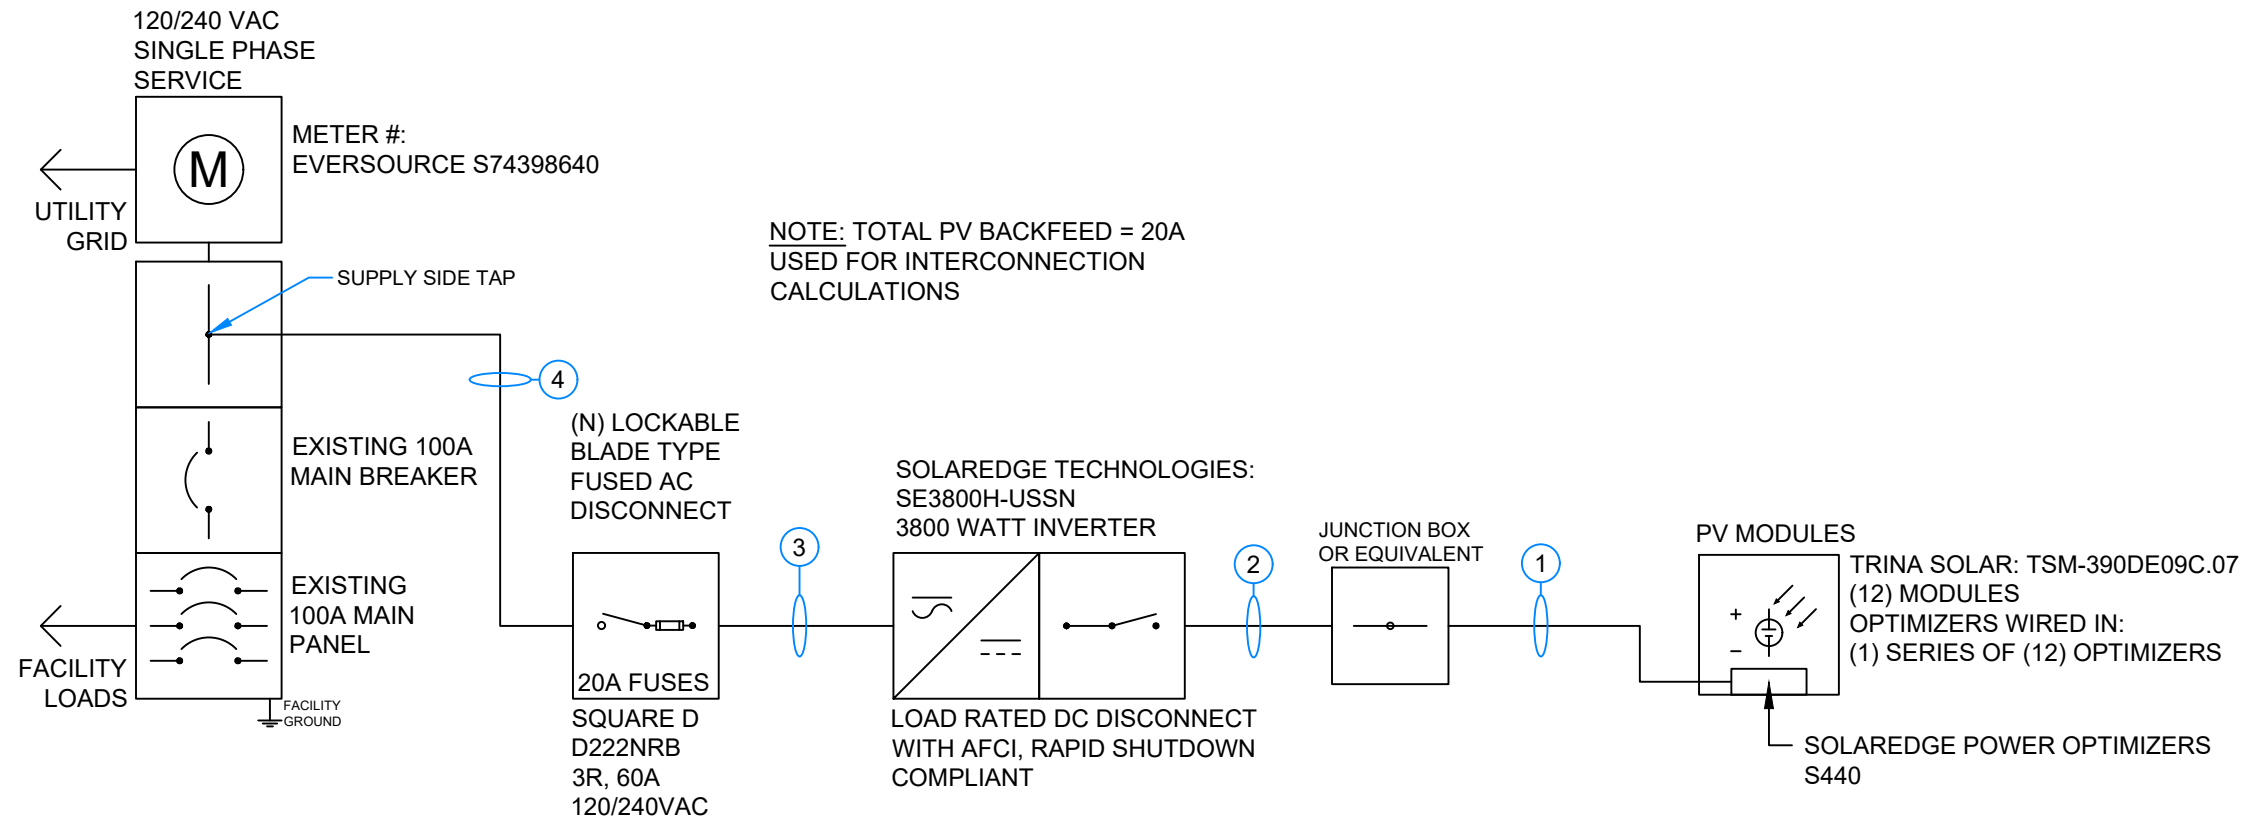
120/240 VAC
SINGLE PHASE
SERVICE

M

METER #:
EVERSOURCE S74398640

UTILITY
GRID

NOTE: TOTAL PV BACKFEED = 20A
USED FOR INTERCONNECTION
CALCULATIONS

SUPPLY SIDE TAP

4

(N) LOCKABLE
BLADE TYPE
FUSED AC
DISCONNECT

EXISTING 100A
MAIN BREAKER

SOLAREDGE TECHNOLOGIES:
SE3800H-USSN
3800 WATT INVERTER

JUNCTION BOX
OR EQUIVALENT

PV MODULES

3

2

1

TRINA SOLAR: TSM-390DE09C.07
(12) MODULES
OPTIMIZERS WIRED IN:
(1) SERIES OF (12) OPTIMIZERS

EXISTING
100A MAIN
PANEL

+

–

FACILITY
LOADS

20A FUSES

FACILITY
GROUND

SQUARE D
D222NRB
3R, 60A
120/240VAC

LOAD RATED DC DISCONNECT
WITH AFCI, RAPID SHUTDOWN
COMPLIANT

SOLAREDGE POWER OPTIMIZERS
S440